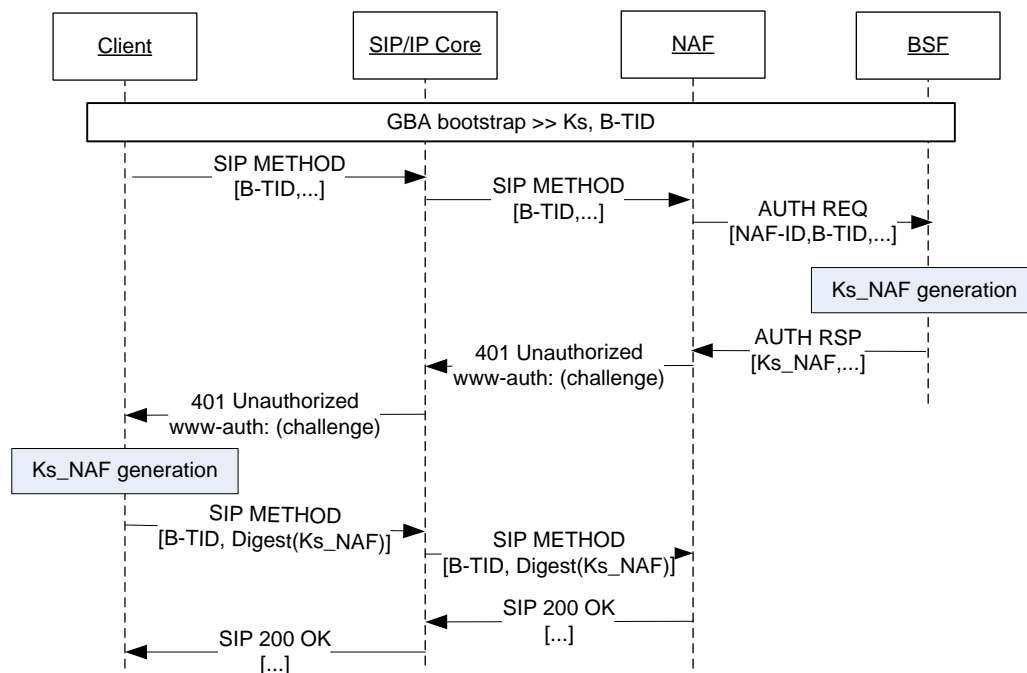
Client

SIP/IP Core

NAF

BSF

GBA bootstrap >> Ks, B-TID

SIP METHOD
[B-TID,...]

SIP METHOD
[B-TID,...]

AUTH REQ
[NAF-ID,B-TID,...]

Ks_NAF generation

AUTH RSP
[Ks_NAF,...]

401 Unauthorized
www-auth: (challenge)

401 Unauthorized
www-auth: (challenge)

Ks_NAF generation

SIP METHOD
[B-TID, Digest(Ks_NAF)]

SIP METHOD
[B-TID, Digest(Ks_NAF)]

SIP 200 OK
[...]

SIP 200 OK
[...]